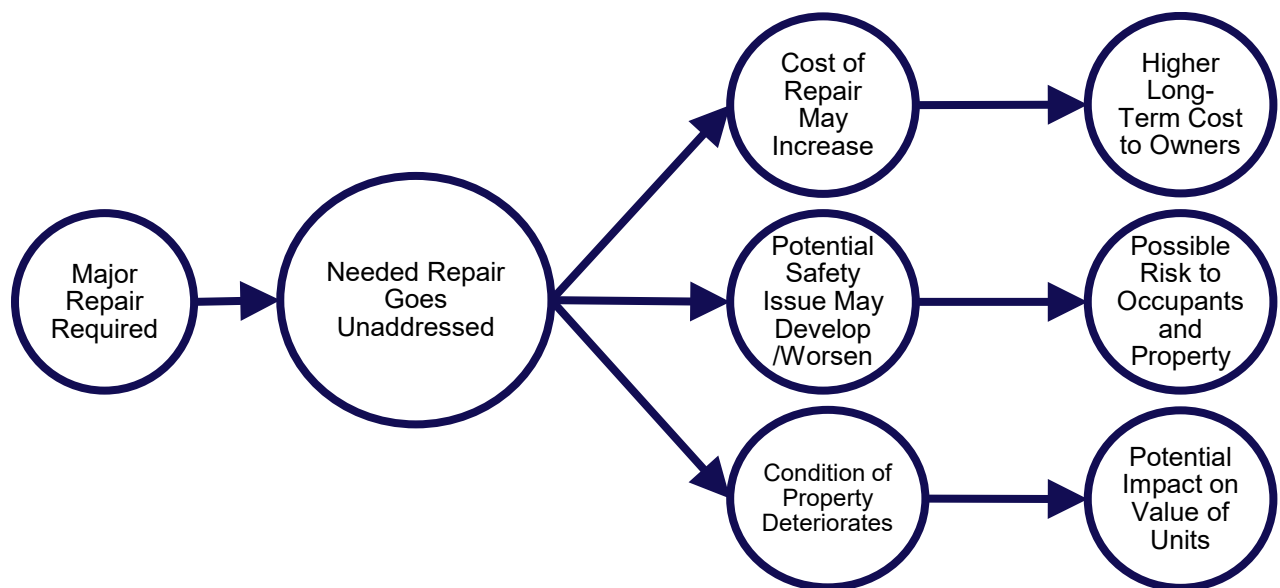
Major Repair Required

Needed Repair Goes Unaddressed

Cost of Repair May Increase

Higher Long-Term Cost to Owners

Potential Safety Issue May Develop /Worsen

Possible Risk to Occupants and Property

Condition of Property Deteriorates

Potential Impact on Value of Units